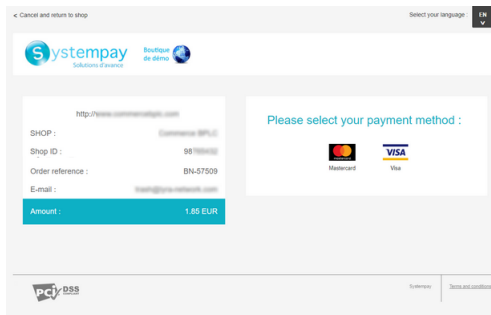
< Cancel and return to shop

Select your language : EN

Systempay Solutions d'avance

Boutique de démo

http://www.commercebplc.com

SHOP : Commerce BPLC

Shop ID : 98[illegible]

Order reference : BN-57509

E-mail : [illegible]@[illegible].network.com

Amount : 1.85 EUR

Please select your payment method :

Mastercard

VISA

Visa

PCI DSS

Systempay

Terms and conditions